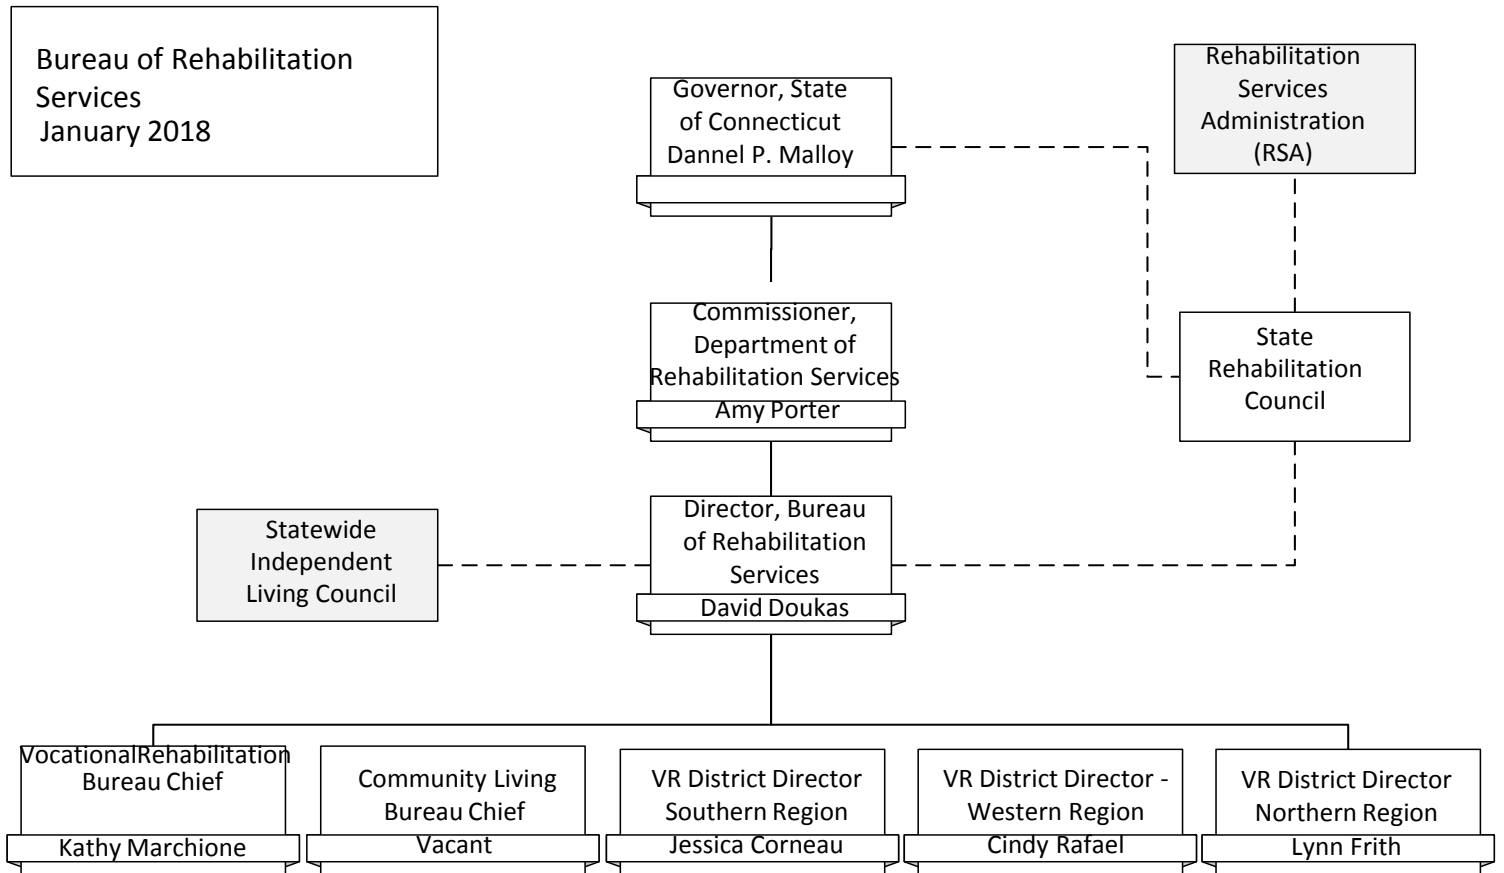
Bureau of Rehabilitation Services
January 2018

Governor, State of Connecticut
Dannel P. Malloy

Rehabilitation Services Administration (RSA)

Commissioner, Department of Rehabilitation Services
Amy Porter

State Rehabilitation Council

Statewide Independent Living Council

Director, Bureau of Rehabilitation Services
David Doukas

VocationalRehabilitation Bureau Chief
Kathy Marchione

Community Living Bureau Chief
Vacant

VR District Director Southern Region
Jessica Corneau

VR District Director - Western Region
Cindy Rafael

VR District Director Northern Region
Lynn Frith